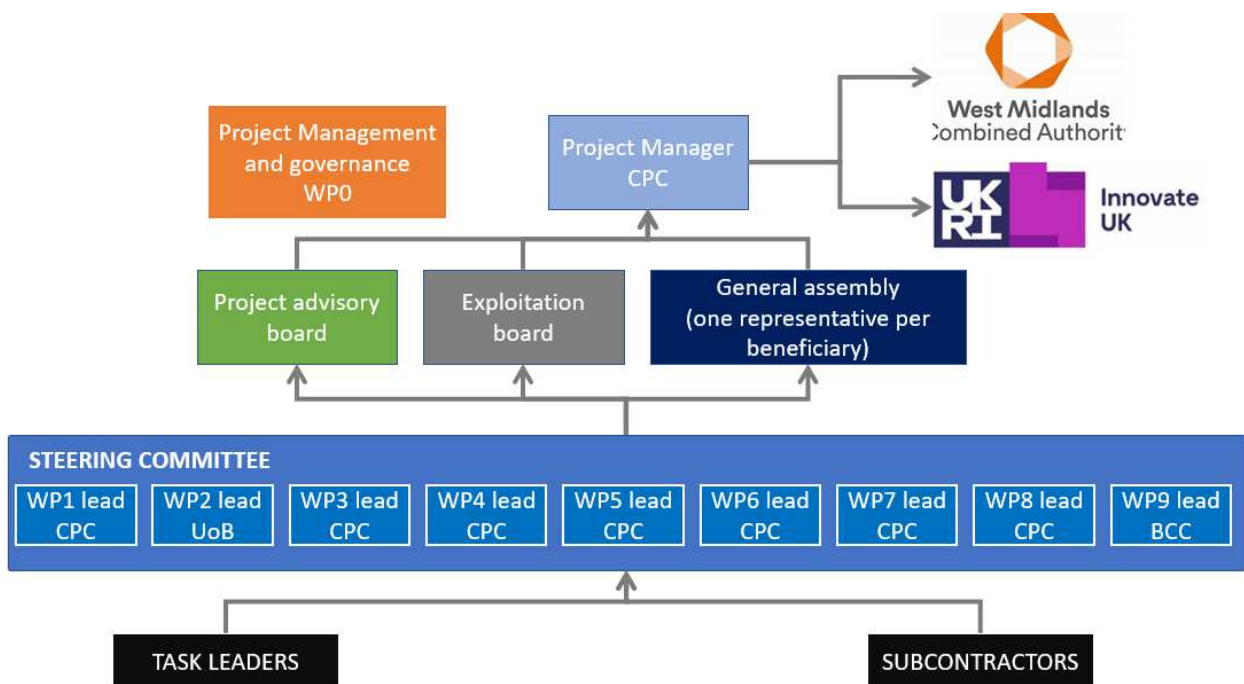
Project Management and governance WP0

Project Manager CPC

West Midlands
Combined Authorit

UK RI

Innovate UK

Project advisory board

Exploitation board

General assembly (one representative per beneficiary)

STEERING COMMITTEE

WP1 lead CPC

WP2 lead UoB

WP3 lead CPC

WP4 lead CPC

WP5 lead CPC

WP6 lead CPC

WP7 lead CPC

WP8 lead CPC

WP9 lead BCC

TASK LEADERS

SUBCONTRACTORS